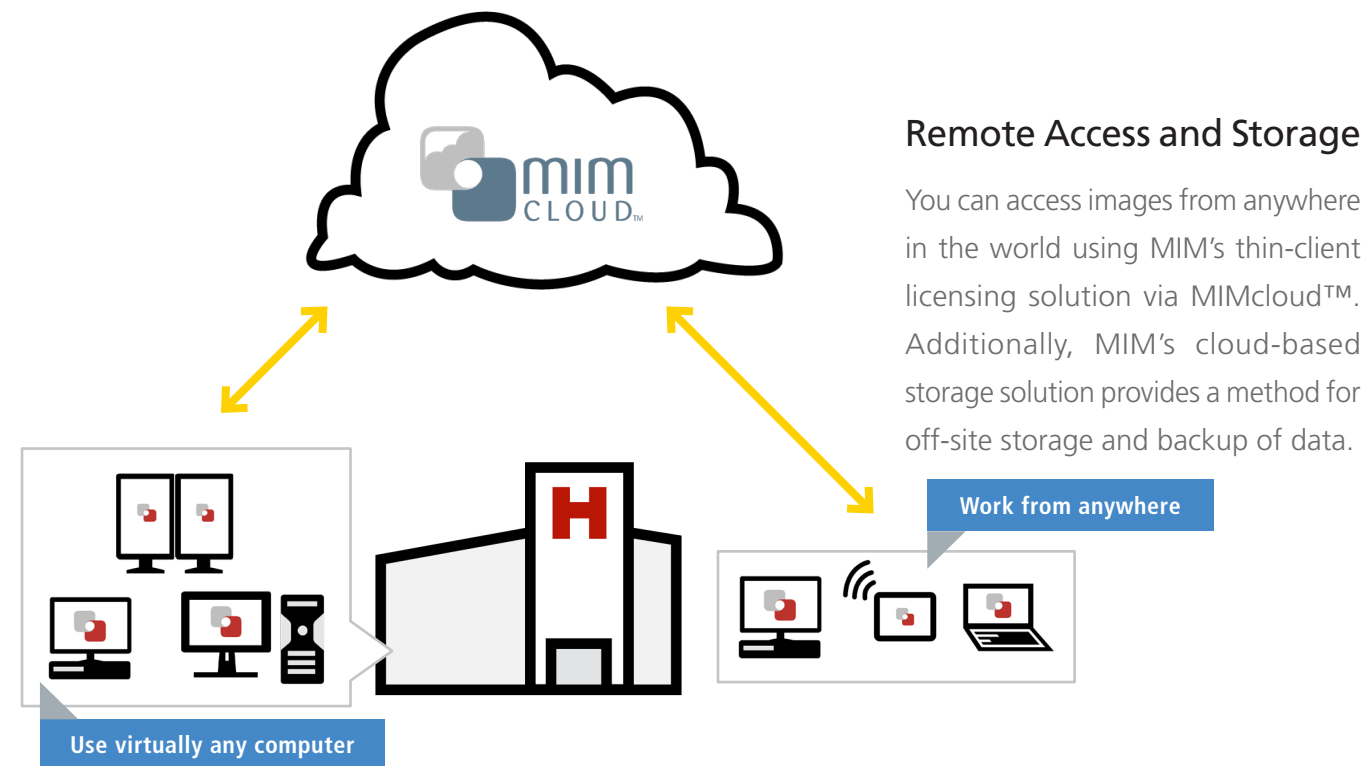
MIM CLOUD™

Remote Access and Storage

You can access images from anywhere in the world using MIM's thin-client licensing solution via MIMcloud™. Additionally, MIM's cloud-based storage solution provides a method for off-site storage and backup of data.

H

Work from anywhere

Use virtually any computer